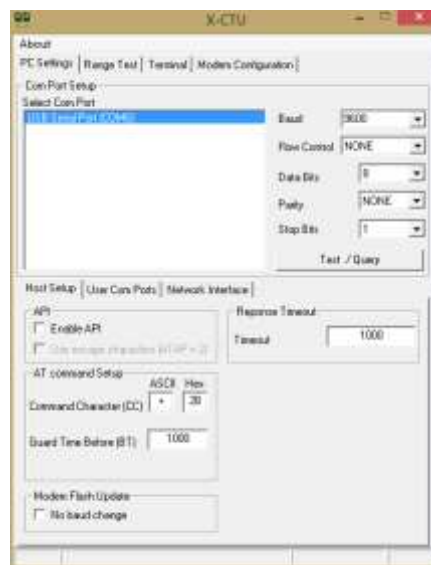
X-CTU

About

PC Settings | Range Test | Terminal | Modem Configuration

Com Port Setup

Select Com Port

USB Serial Port (COM6)

Baud 9600

Flow Control NONE

Data Bits 8

Parity NONE

Stop Bits 1

Test / Query

Host Setup | User Com Ports | Network Interface

API

Enable API

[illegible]

AT command Setup

ASCII Hex

Command Character (CC) + 2B

Guard Time Before (BT) 1000

Response Timeout

Timeout 1000

Modem Flash Update

No baud change